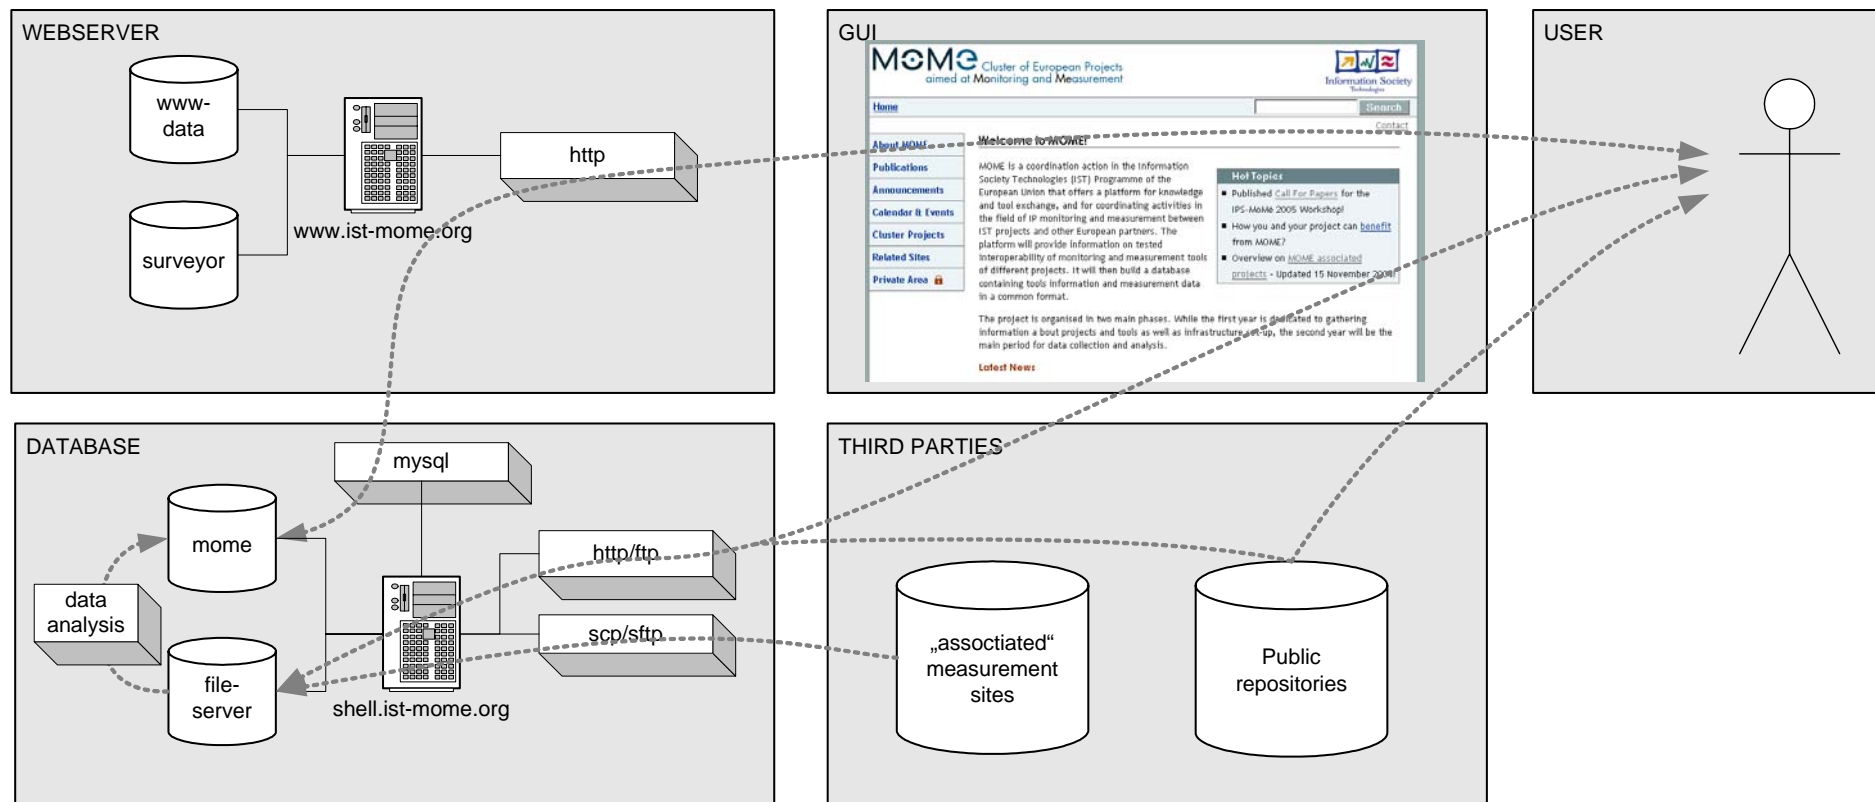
WEBSERVER

www-data

surveyor

www.ist-mome.org

http

GUI

MOME Cluster of European Projects aimed at Monitoring and Measurement

Information Society Technologies

Home

Search

Contact

About MOME

Publications

Announcements

Calendar & Events

Cluster Projects

Related Sites

Private Area

Welcome to MOME!

MOME is a coordination action in the Information Society Technologies (IST) Programme of the European Union that offers a platform for knowledge and tool exchange, and for coordinating activities in the field of IP monitoring and measurement between IST projects and other European partners. The platform will provide information on tested interoperability of monitoring and measurement tools of different projects. It will then build a database containing tools information and measurement data in a common format.

Hot Topics

Published Call For Papers for the IPS-MoMe 2005 Workshop!

How you and your project can benefit from MOME?

Overview on MOME associated projects - Updated 15 November 2004

The project is organised in two main phases. While the first year is dedicated to gathering information a bout projects and tools as well as infrastructure set-up, the second year will be the main period for data collection and analysis.

Latest News

USER

DATABASE

mysql

mome

data analysis

file-server

shell.ist-mome.org

http/ftp

scp/sftp

THIRD PARTIES

„assotciated“ measurement sites

Public repositories